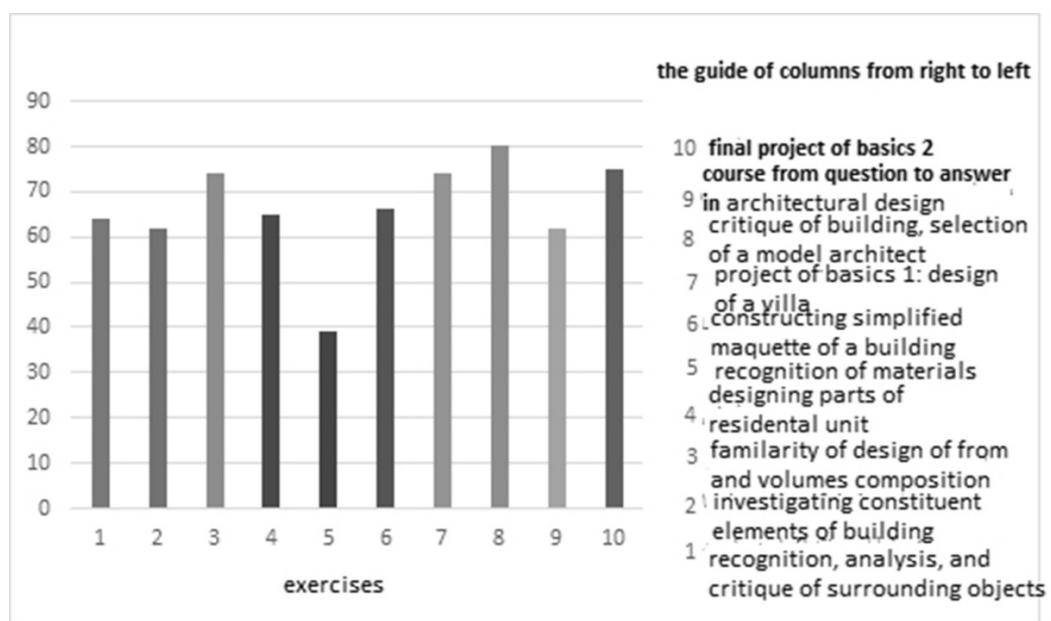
90
80
70
60
50
40
30
20
10
0

1 2 3 4 5 6 7 8 9 10

exercises

the guide of columns from right to left

10 final project of basics 2 course from question to answer in architectural design
9 critique of building, selection of a model architect
8 project of basics 1: design of a villa
7 constructing simplified maquette of a building
6 recognition of materials
5 designing parts of residental unit
4 familarity of design of from and volumes composition
3 investigating constituent elements of building
2 recognition, analysis, and critique of surrounding objects
1